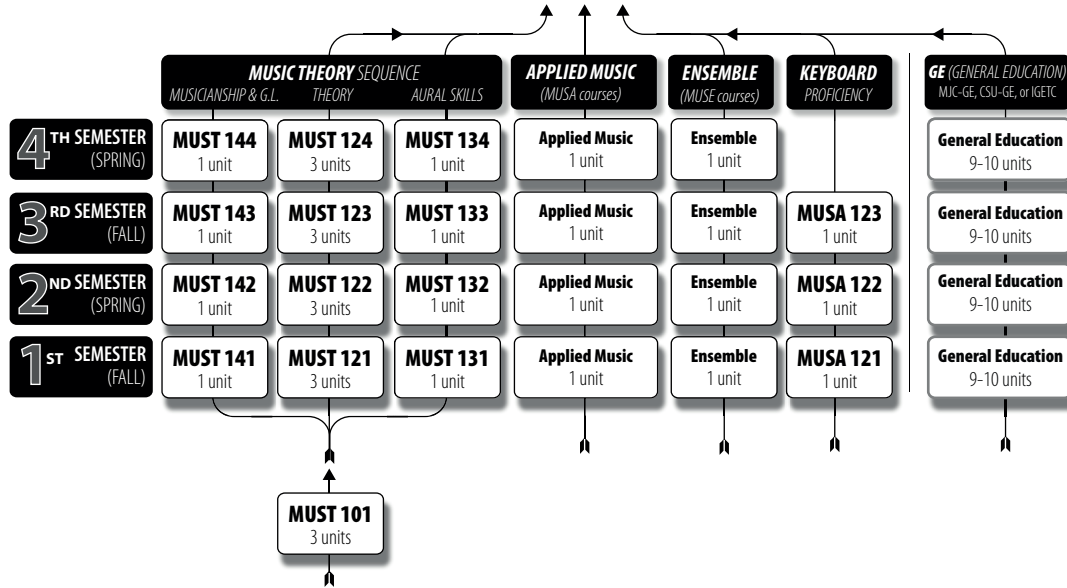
MUSIC THEORY SEQUENCE
MUSICIANSHIP & G.L. THEORY AURAL SKILLS

APPLIED MUSIC
(MUSA courses)

ENSEMBLE
(MUSE courses)

KEYBOARD
PROFICIENCY

GE (GENERAL EDUCATION)
MJC-GE, CSU-GE, or IGETC

4TH SEMESTER (SPRING)
MUST 144 1 unit
MUST 124 3 units
MUST 134 1 unit
Applied Music 1 unit
Ensemble 1 unit
General Education 9-10 units

3RD SEMESTER (FALL)
MUST 143 1 unit
MUST 123 3 units
MUST 133 1 unit
Applied Music 1 unit
Ensemble 1 unit
MUSA 123 1 unit
General Education 9-10 units

2ND SEMESTER (SPRING)
MUST 142 1 unit
MUST 122 3 units
MUST 132 1 unit
Applied Music 1 unit
Ensemble 1 unit
MUSA 122 1 unit
General Education 9-10 units

1ST SEMESTER (FALL)
MUST 141 1 unit
MUST 121 3 units
MUST 131 1 unit
Applied Music 1 unit
Ensemble 1 unit
MUSA 121 1 unit
General Education 9-10 units

MUST 101
3 units